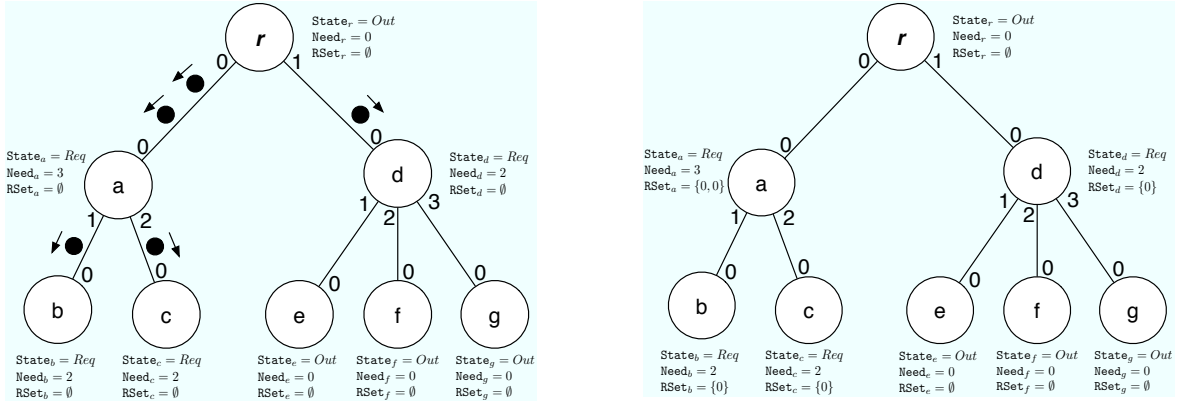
r

State$_r = Out$
Need$_r = 0$
RSet$_r = \emptyset$

0 1

0 0

State$_a = Req$
Need$_a = 3$
RSet$_a = \emptyset$

a

State$_d = Req$
Need$_d = 2$
RSet$_d = \emptyset$

d

1 2 1 2 3

0 0 0 0 0

b c e f g

State$_b = Req$
Need$_b = 2$
RSet$_b = \emptyset$

State$_c = Req$
Need$_c = 2$
RSet$_c = \emptyset$

State$_e = Out$
Need$_e = 0$
RSet$_e = \emptyset$

State$_f = Out$
Need$_f = 0$
RSet$_f = \emptyset$

State$_g = Out$
Need$_g = 0$
RSet$_g = \emptyset$

r

State$_r = Out$
Need$_r = 0$
RSet$_r = \emptyset$

0 1

0 0

State$_a = Req$
Need$_a = 3$
RSet$_a = \{0, 0\}$

a

d

State$_d = Req$
Need$_d = 2$
RSet$_d = \{0\}$

1 2 1 2 3

0 0 0 0 0

b c e f g

State$_b = Req$
Need$_b = 2$
RSet$_b = \{0\}$

State$_c = Req$
Need$_c = 2$
RSet$_c = \{0\}$

State$_e = Out$
Need$_e = 0$
RSet$_e = \emptyset$

State$_f = Out$
Need$_f = 0$
RSet$_f = \emptyset$

State$_g = Out$
Need$_g = 0$
RSet$_g = \emptyset$